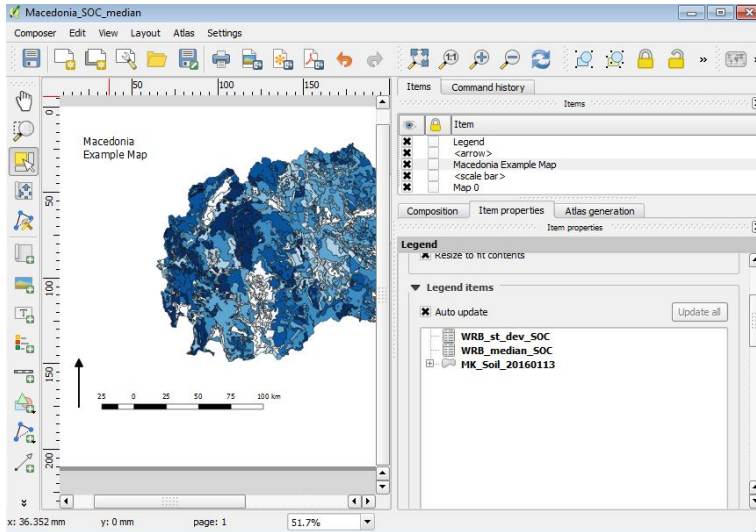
Macedonia_SOC_median

Composer Edit View Layout Atlas Settings

50 100 150

Macedonia
Example Map

50

100

150

200

25 0 25 50 75 100 km

Items Command history

Items

Item
Legend
<arrow>
Macedonia Example Map
<scale bar>
Map 0

Composition Item properties Atlas generation

Item properties

Legend

Resize to fit contents

Legend items

Auto update

Update all

WRB_st_dev_SOC
WRB_median_SOC
MK_Soil_20160113

x: 36.352 mm y: 0 mm page: 1 51.7%